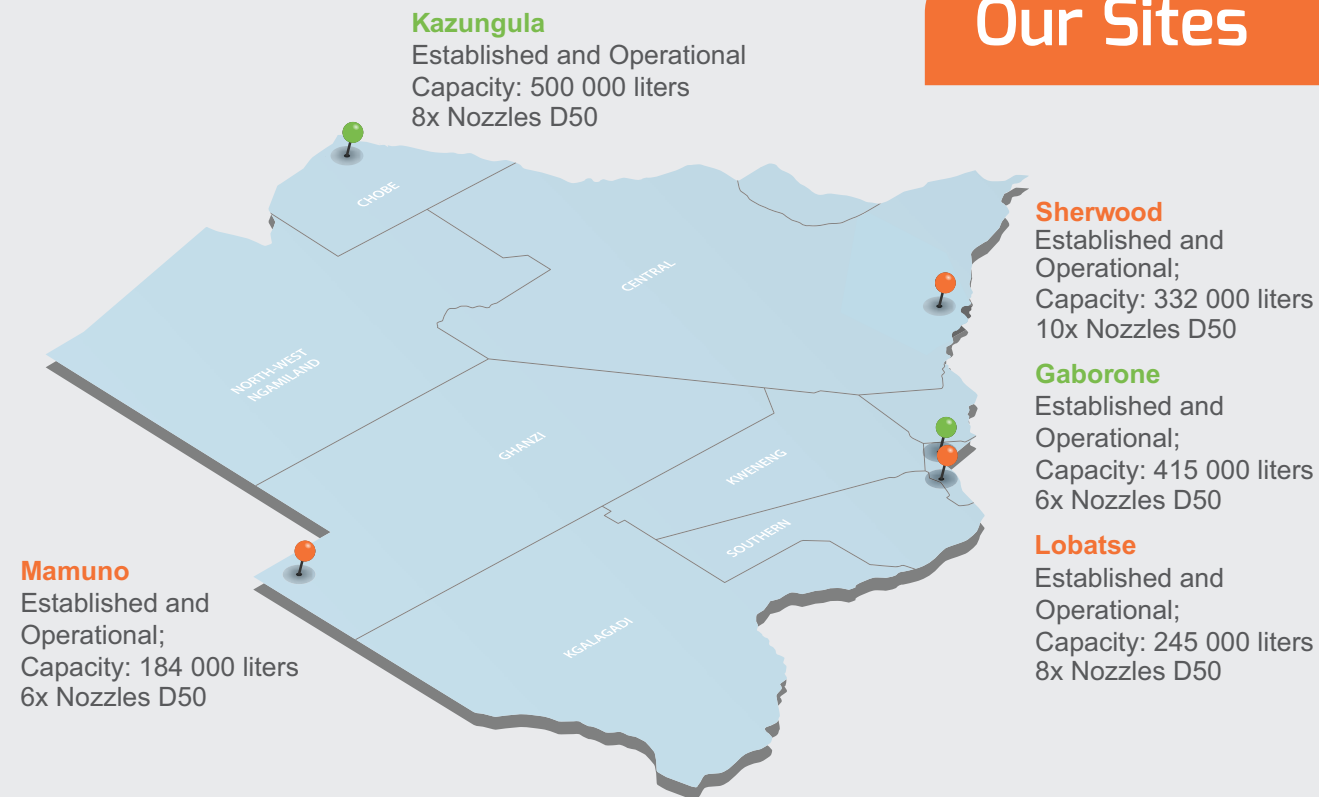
Our Sites

Kazungula
Established and Operational
Capacity: 500 000 liters
8x Nozzles D50

CHOBE

CENTRAL

NORTH-WEST NGAMILAND

GHANZI

KWENENG

SOUTHERN

KGALAGADI

Sherwood
Established and Operational;
Capacity: 332 000 liters
10x Nozzles D50

Gaborone
Established and Operational;
Capacity: 415 000 liters
6x Nozzles D50

Lobatse
Established and Operational;
Capacity: 245 000 liters
8x Nozzles D50

Mamuno
Established and Operational;
Capacity: 184 000 liters
6x Nozzles D50